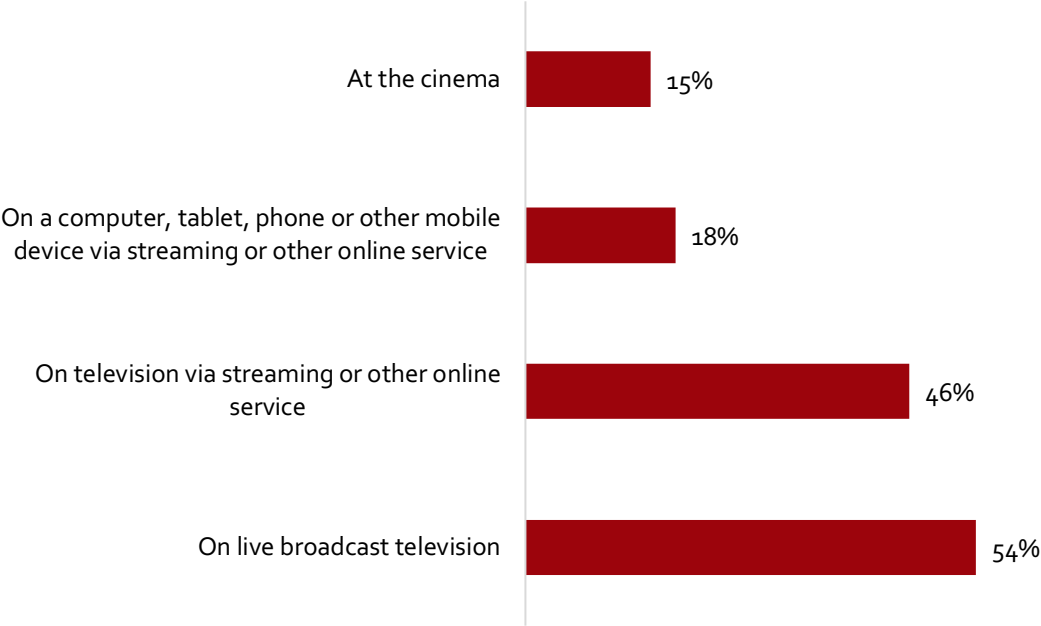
At the cinema 15%

On a computer, tablet, phone or other mobile device via streaming or other online service 18%

On television via streaming or other online service 46%

On live broadcast television 54%